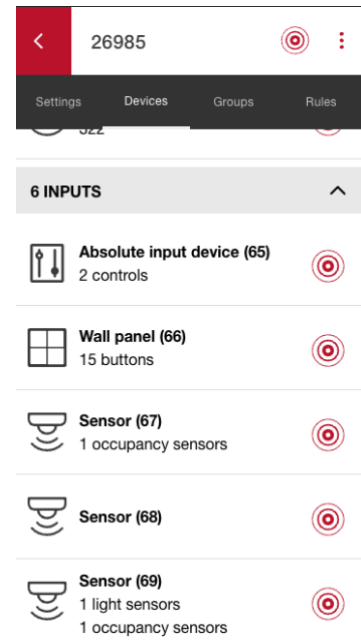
26985

Settings Devices Groups Rules

322

6 INPUTS

Absolute input device (65)
2 controls

Wall panel (66)
15 buttons

Sensor (67)
1 occupancy sensors

Sensor (68)

Sensor (69)
1 light sensors
1 occupancy sensors